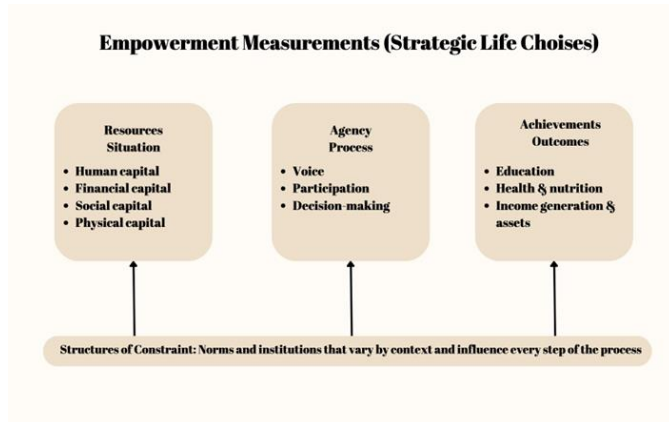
Empowerment Measurements (Strategic Life Choises)

Resources
Situation

- Human capital
- Financial capital
- Social capital
- Physical capital

Agency
Process

- Voice
- Participation
- Decision-making

Achievements
Outcomes

- Education
- Health & nutrition
- Income generation & assets

Structures of Constraint: Norms and institutions that vary by context and influence every step of the process